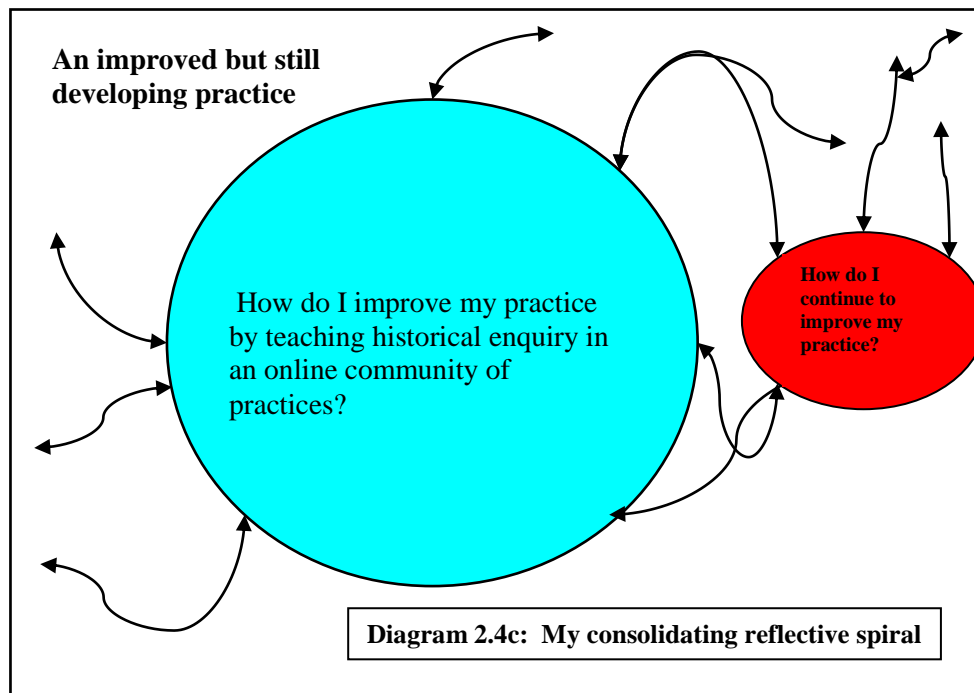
**An improved but still developing practice**

How do I improve my practice by teaching historical enquiry in an online community of practices?

**How do I continue to improve my practice?**

**Diagram 2.4c: My consolidating reflective spiral**